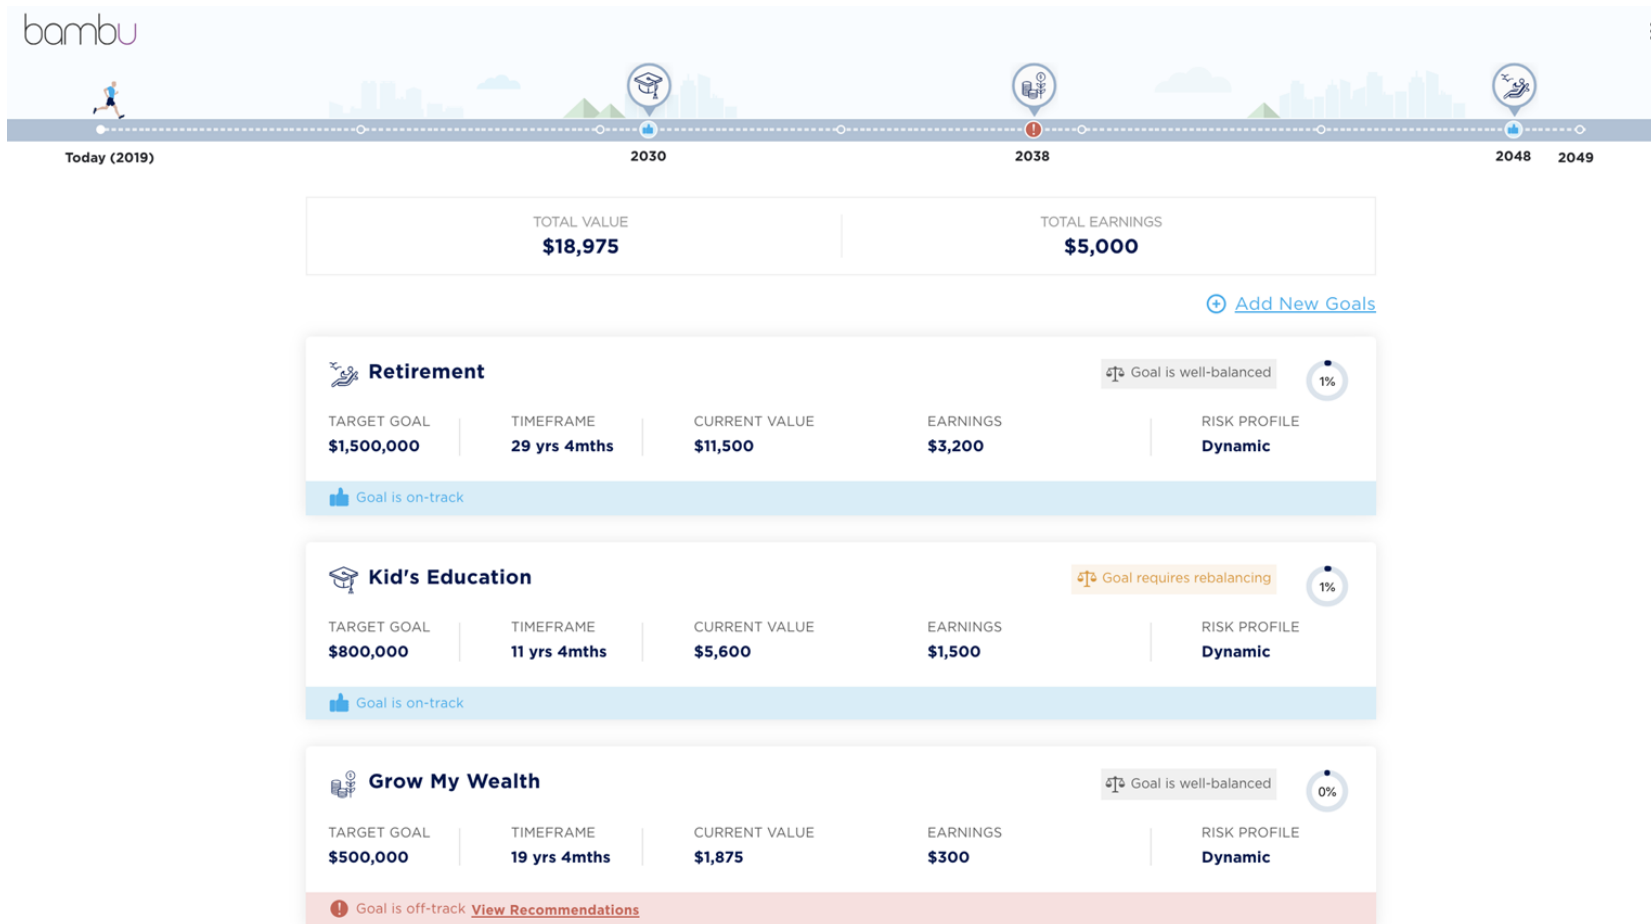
bambu

Today (2019)
2030
2038
2048
2049

| TOTAL VALUE | TOTAL EARNINGS |
|---|---|
| $18,975 | $5,000 |

Add New Goals

Retirement
Goal is well-balanced
1%

| TARGET GOAL | TIMEFRAME | CURRENT VALUE | EARNINGS | RISK PROFILE |
|---|---|---|---|---|
| $1,500,000 | 29 yrs 4mths | $11,500 | $3,200 | Dynamic |

Goal is on-track

Kid's Education
Goal requires rebalancing
1%

| TARGET GOAL | TIMEFRAME | CURRENT VALUE | EARNINGS | RISK PROFILE |
|---|---|---|---|---|
| $800,000 | 11 yrs 4mths | $5,600 | $1,500 | Dynamic |

Goal is on-track

Grow My Wealth
Goal is well-balanced
0%

| TARGET GOAL | TIMEFRAME | CURRENT VALUE | EARNINGS | RISK PROFILE |
|---|---|---|---|---|
| $500,000 | 19 yrs 4mths | $1,875 | $300 | Dynamic |

Goal is off-track View Recommendations